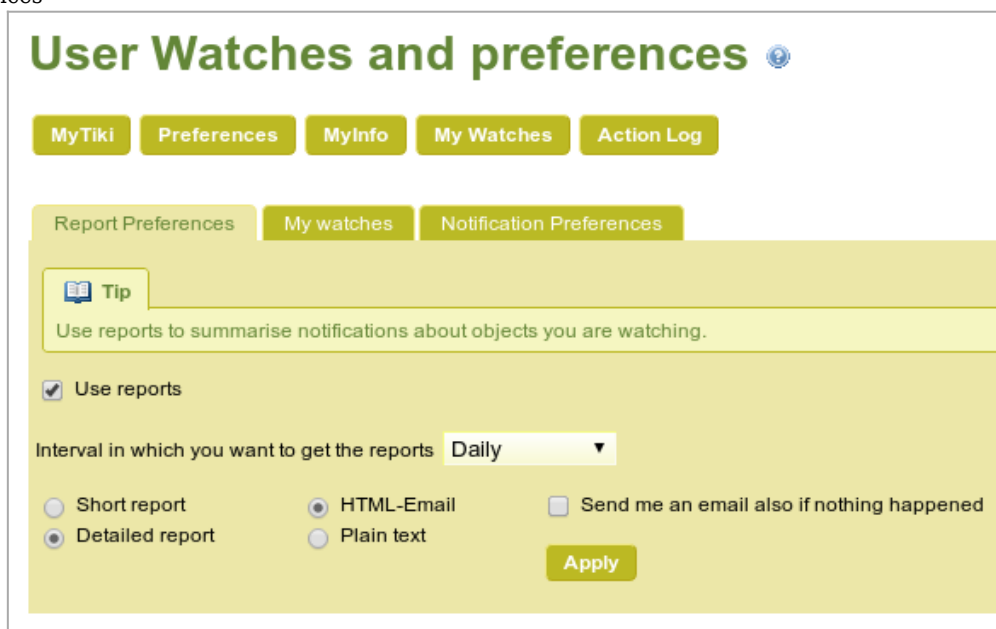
User Watches and preferences

MyTiki Preferences MyInfo My Watches Action Log

Report Preferences My watches Notification Preferences

Tip

Use reports to summarise notifications about objects you are watching.

Use reports

Interval in which you want to get the reports Daily

Short report
Detailed report

HTML-Email
Plain text

Send me an email also if nothing happened

Apply